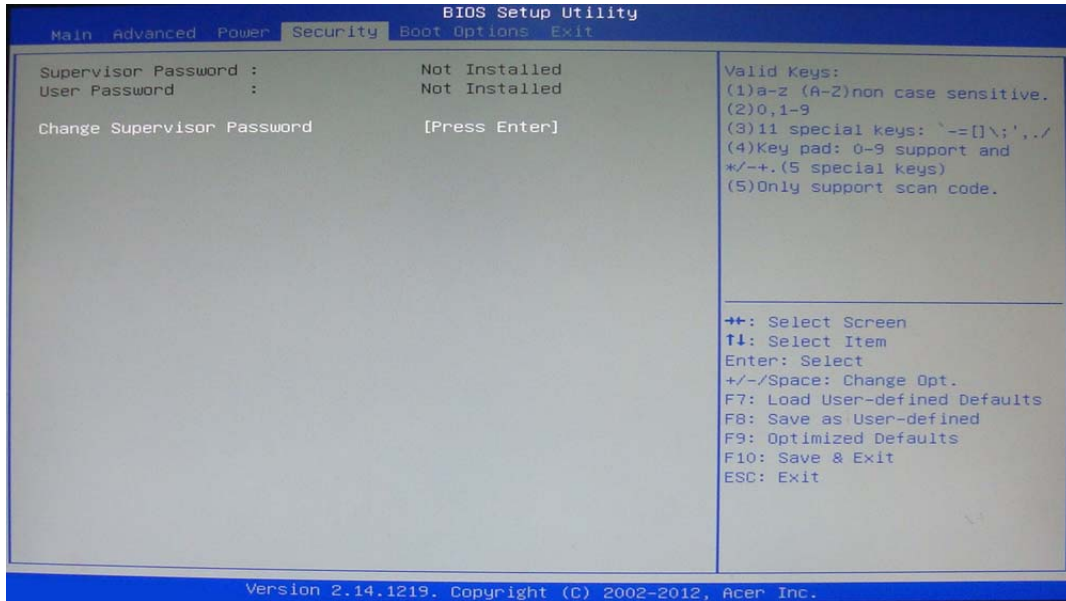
BIOS Setup Utility
Main Advanced Power Security Boot Options Exit

Supervisor Password : Not Installed
User Password : Not Installed

Change Supervisor Password [Press Enter]

Valid Keys:
(1)a-z (A-Z)non case sensitive.
(2)0,1-9
(3)11 special keys: `-=[]\;',./
(4)Key pad: 0-9 support and */-+.(5 special keys)
(5)Only support scan code.

→←: Select Screen
↑↓: Select Item
Enter: Select
+/-/Space: Change Opt.
F7: Load User-defined Defaults
F8: Save as User-defined
F9: Optimized Defaults
F10: Save & Exit
ESC: Exit

Version 2.14.1219. Copyright (C) 2002-2012, Acer Inc.